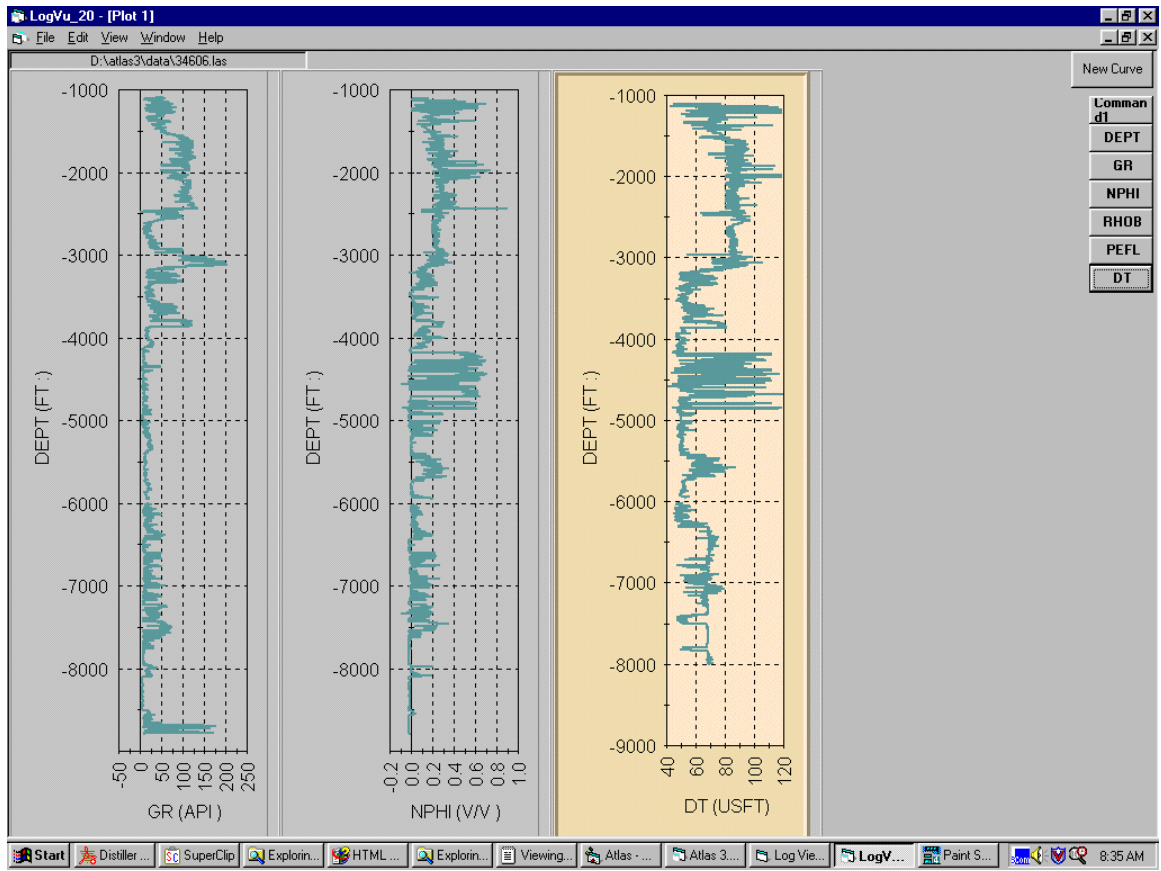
LogVu_20 - [Plot 1]

File Edit View Window Help

D:\atlas3\data\34606.las

New Curve

Comman d1
DEPT
GR
NPHI
RHOB
PEFL
DT

-1000
-2000
-3000
-4000
-5000
-6000
-7000
-8000
DEPT (FT :)
-50 0 50 100 150 200 250
GR (API )

-1000
-2000
-3000
-4000
-5000
-6000
-7000
-8000
DEPT (FT :)
-0.2 0.0 0.2 0.4 0.6 0.8 1.0
NPHI (V/V )

-1000
-2000
-3000
-4000
-5000
-6000
-7000
-8000
-9000
DEPT (FT :)
40 60 80 100 120
DT (USFT)

Start | Distiller ... | SuperClip | Explorin... | HTML ... | Explorin... | Viewing... | Atlas - ... | Atlas 3.... | Log Vie... | LogV... | Paint S... | 8:35 AM